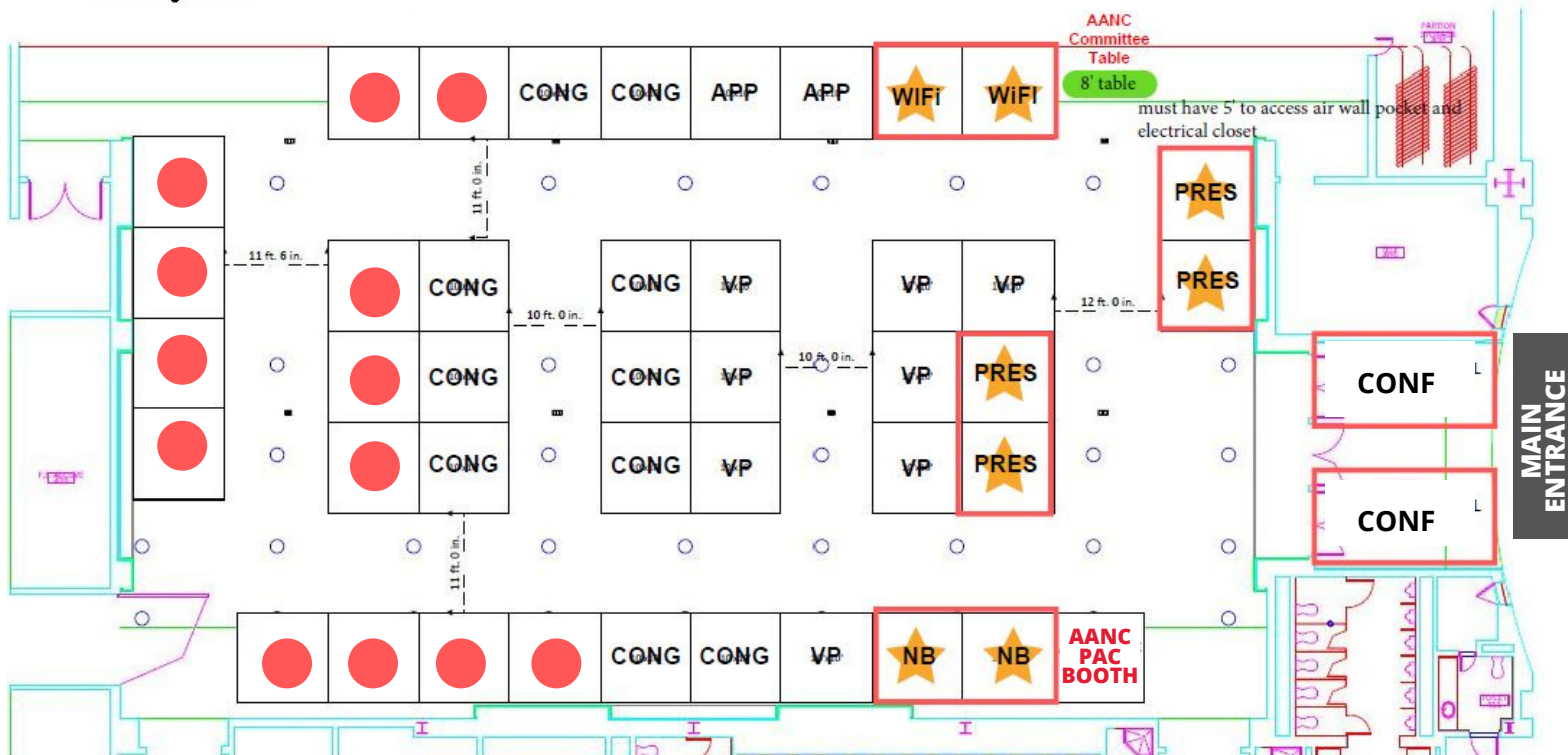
AANC Committee Table

8' table

must have 5' to access air wall pocket and electrical closet

CONG CONG APP APP WIFI WIFI

11 ft. 0 in.

PRES

PRES

11 ft. 6 in.

CONG

CONG VP

VP VP

12 ft. 0 in.

10 ft. 0 in.

10 ft. 0 in.

CONG

CONG VP

VP PRES

CONF

MAIN ENTRANCE

CONG

CONG VP

VP PRES

CONF

11 ft. 0 in.

CONG CONG VP NB NB

AANC PAC BOOTH